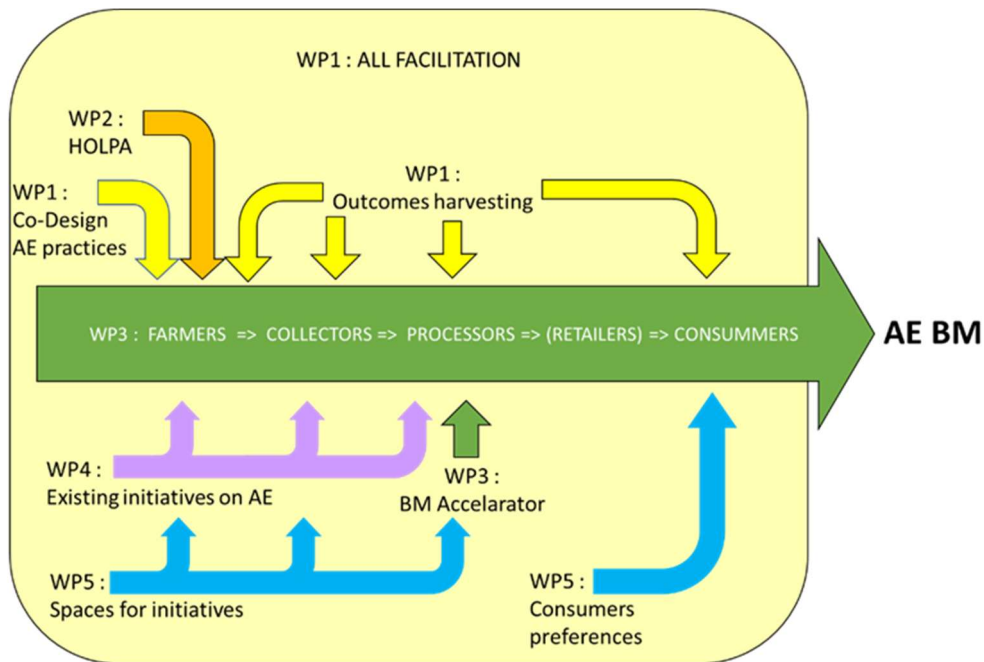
WP1 : ALL FACILITATION

WP2 : HOLPA

WP1 : Co-Design AE practices

WP1 : Outcomes harvesting

WP3 : FARMERS => COLLECTORS => PROCESSORS => (RETAILERS) => CONSUMMERS

AE BM

WP4 : Existing initiatives on AE

WP3 : BM Accelarator

WP5 : Spaces for initiatives

WP5 : Consumers preferences